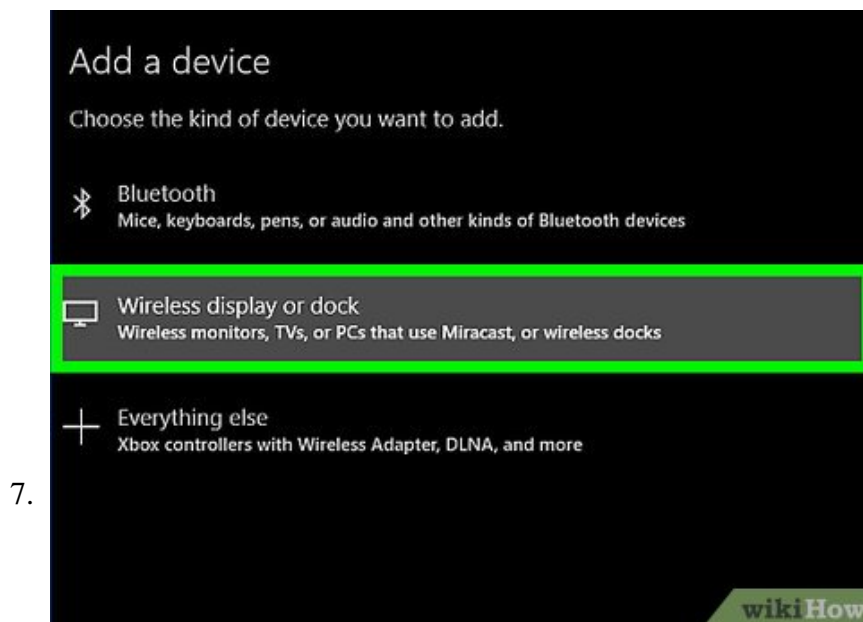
7.

Add a device

Choose the kind of device you want to add.

Bluetooth
Mice, keyboards, pens, or audio and other kinds of Bluetooth devices

Wireless display or dock
Wireless monitors, TVs, or PCs that use Miracast, or wireless docks

Everything else
Xbox controllers with Wireless Adapter, DLNA, and more

wikiHow